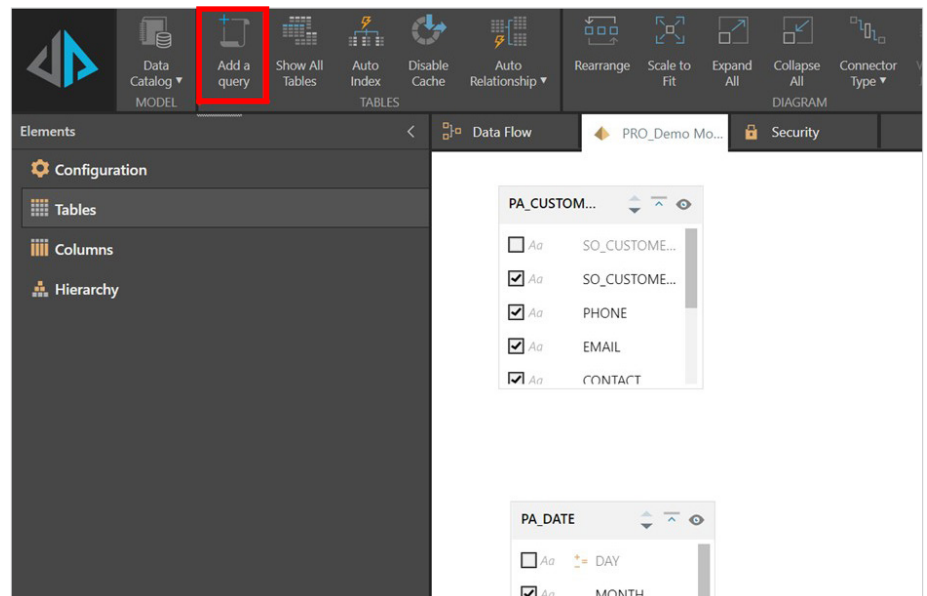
Data Catalog ▾
MODEL

Add a query

Show All Tables

Auto Index

Disable Cache

Auto Relationship ▾
TABLES

Rearrange

Scale to Fit

Expand All

Collapse All
DIAGRAM

Connector Type ▾

Elements

Configuration

Tables

Columns

Hierarchy

Data Flow

PRO_Demo Mo...

Security

PA_CUSTOM...

Aa SO_CUSTOME...

Aa SO_CUSTOME...

Aa PHONE

Aa EMAIL

Aa CONTACT

PA_DATE

Aa DAY

Aa MONTH